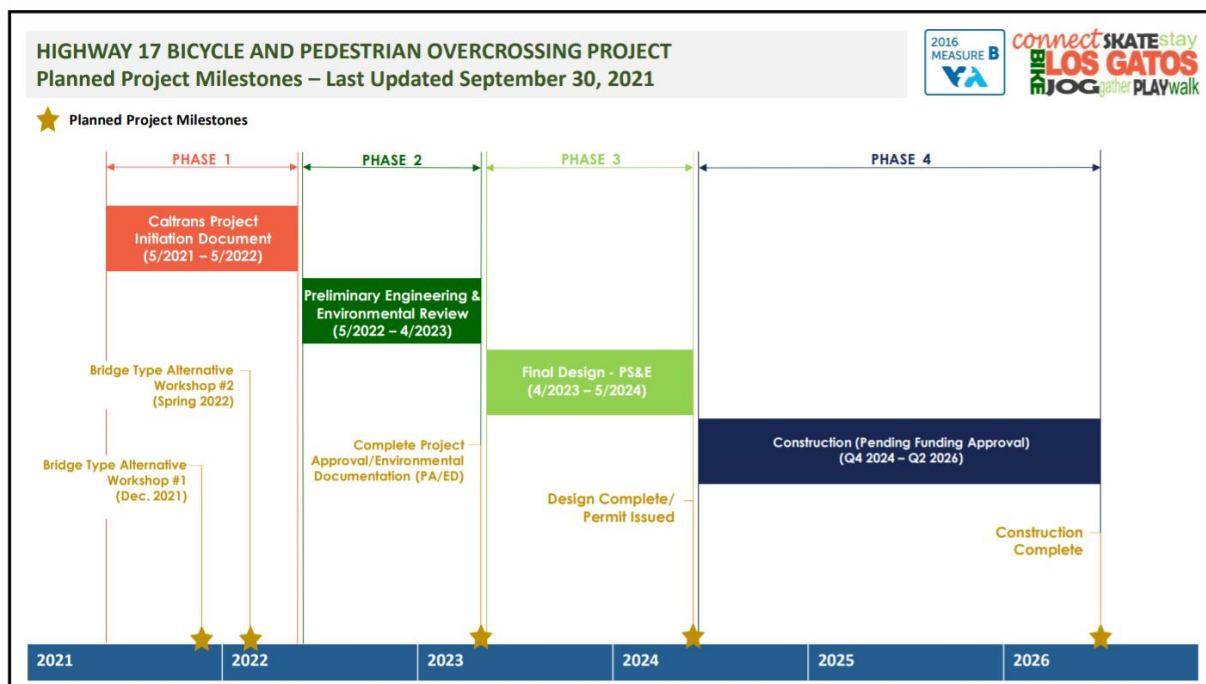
HIGHWAY 17 BICYCLE AND PEDESTRIAN OVERCROSSING PROJECT
Planned Project Milestones – Last Updated September 30, 2021

2016 MEASURE B VTA

connect SKATE stay BIKE LOS GATOS JOG gather PLAY walk

Planned Project Milestones

PHASE 1

PHASE 2

PHASE 3

PHASE 4

Caltrans Project Initiation Document (5/2021 – 5/2022)

Preliminary Engineering & Environmental Review (5/2022 – 4/2023)

Final Design - PS&E (4/2023 – 5/2024)

Construction (Pending Funding Approval) (Q4 2024 – Q2 2026)

Bridge Type Alternative Workshop #2 (Spring 2022)

Bridge Type Alternative Workshop #1 (Dec. 2021)

Complete Project Approval/Environmental Documentation (PA/ED)

Design Complete/ Permit Issued

Construction Complete

2021 2022 2023 2024 2025 2026